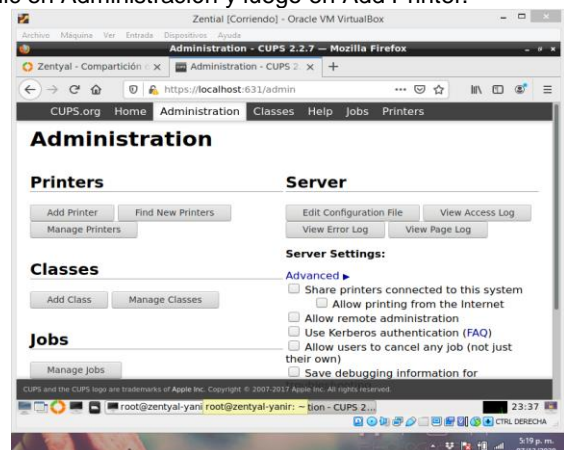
Zential [Corriendo] - Oracle VM VirtualBox

Archivo Máquina Ver Entrada Dispositivos Ayuda

Administration - CUPS 2.2.7 — Mozilla Firefox

Zentyal - Compartición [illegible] × | Administration - CUPS 2 × | +

https://localhost:631/admin

CUPS.org Home Administration Classes Help Jobs Printers

Administration

Printers

Add Printer | Find New Printers | Manage Printers

Classes

Add Class | Manage Classes

Jobs

Manage Jobs

Server

Edit Configuration File | View Access Log | View Error Log | View Page Log

Server Settings:

Advanced ▸

Share printers connected to this system

Allow printing from the Internet

Allow remote administration

Use Kerberos authentication (FAQ)

Allow users to cancel any job (not just their own)

Save debugging information for

CUPS and the CUPS logo are trademarks of Apple Inc. Copyright © 2007-2017 Apple Inc. All rights reserved.

root@zentyal-yani | root@zentyal-yanir: ~ | tion - CUPS 2...

23:37

CTRL DERECHA

5:19 p. m.